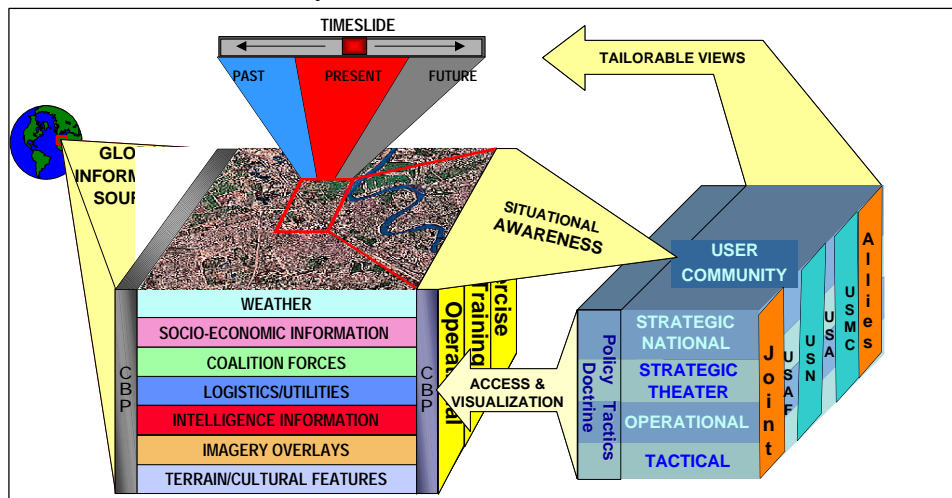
TIMESLIDE

PAST

PRESENT

FUTURE

TAILORABLE VIEWS

GLO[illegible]
INFORM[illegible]
SOUR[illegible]

SITUATIONAL AWARENESS

USER COMMUNITY

Allies

USMC

USA

USN

USAF

Joint

STRATEGIC NATIONAL

STRATEGIC THEATER

OPERATIONAL

TACTICAL

Policy Tactics Doctrine

ACCESS & VISUALIZATION

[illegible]rcise

Training

Operat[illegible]al

CBP

CBP

WEATHER

SOCIO-ECONOMIC INFORMATION

COALITION FORCES

LOGISTICS/UTILITIES

INTELLIGENCE INFORMATION

IMAGERY OVERLAYS

TERRAIN/CULTURAL FEATURES